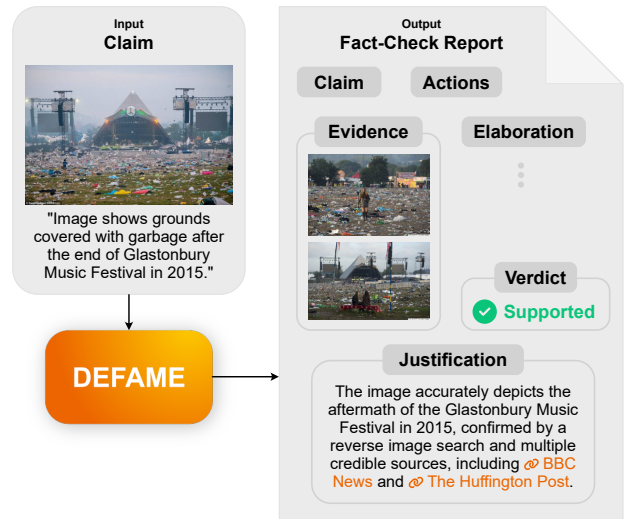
Input
Claim

"Image shows grounds covered with garbage after the end of Glastonbury Music Festival in 2015."

DEFAME

Output
Fact-Check Report

Claim

Actions

Evidence

Elaboration

Verdict

Supported

Justification

The image accurately depicts the aftermath of the Glastonbury Music Festival in 2015, confirmed by a reverse image search and multiple credible sources, including BBC News and The Huffington Post.